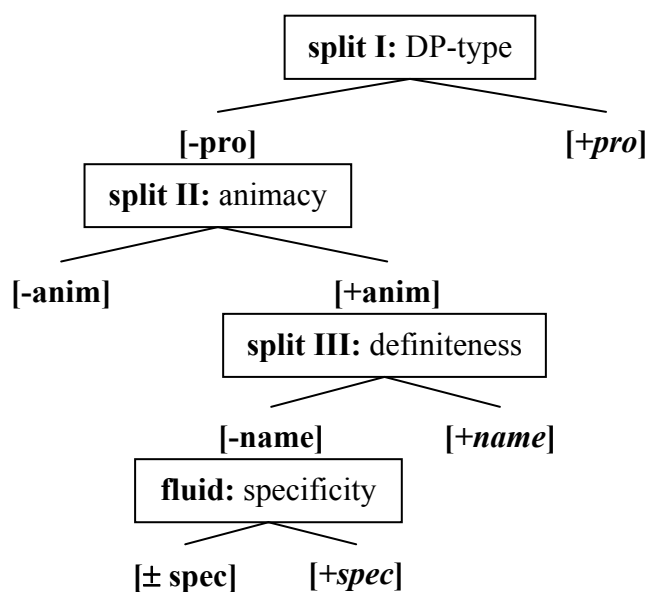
**split I:** DP-type

**[-pro]**

**[+*pro*]**

**split II:** animacy

**[-anim]**

**[+anim]**

**split III:** definiteness

**[-name]**

**[+*name*]**

**fluid:** specificity

**[± spec]**

**[+*spec*]**